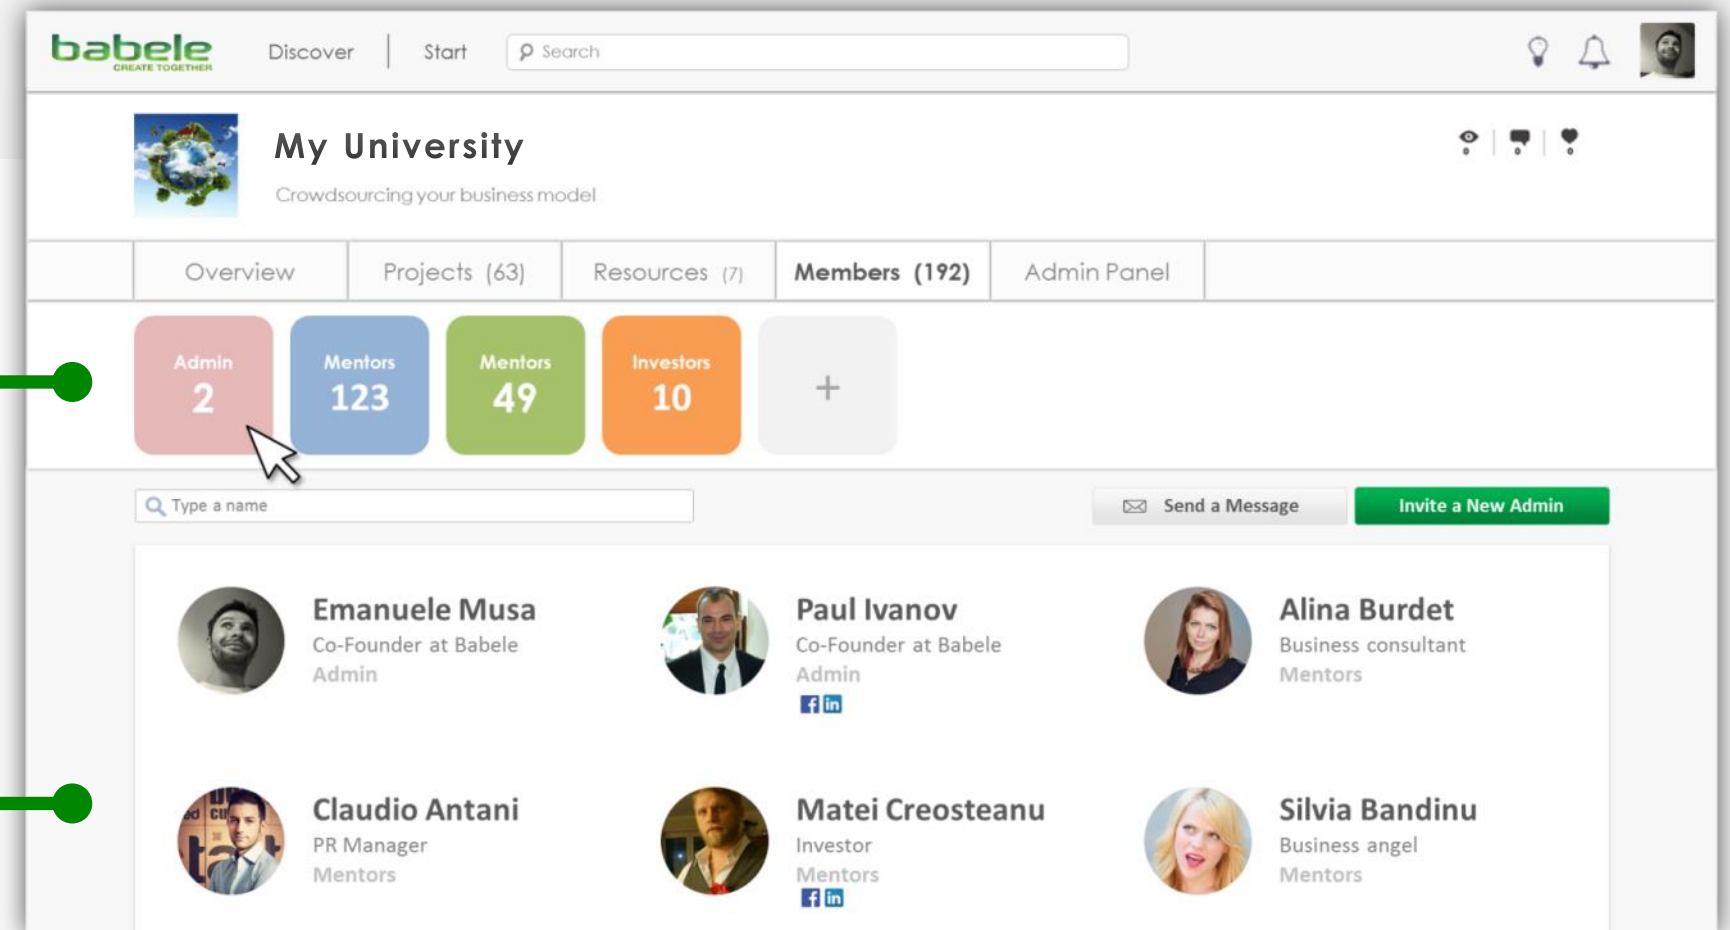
babele
CREATE TOGETHER

Discover | Start | Search

My University

Crowdsourcing your business model

Overview | Projects (63) | Resources (7) | Members (192) | Admin Panel

Admin
2

Mentors
123

Mentors
49

Investors
10

+

Type a name

Send a Message

Invite a New Admin

Emanuele Musa
Co-Founder at Babele
Admin

Paul Ivanov
Co-Founder at Babele
Admin

Alina Burdet
Business consultant
Mentors

Claudio Antani
PR Manager
Mentors

Matei Creosteanu
Investor
Mentors

Silvia Bandinu
Business angel
Mentors